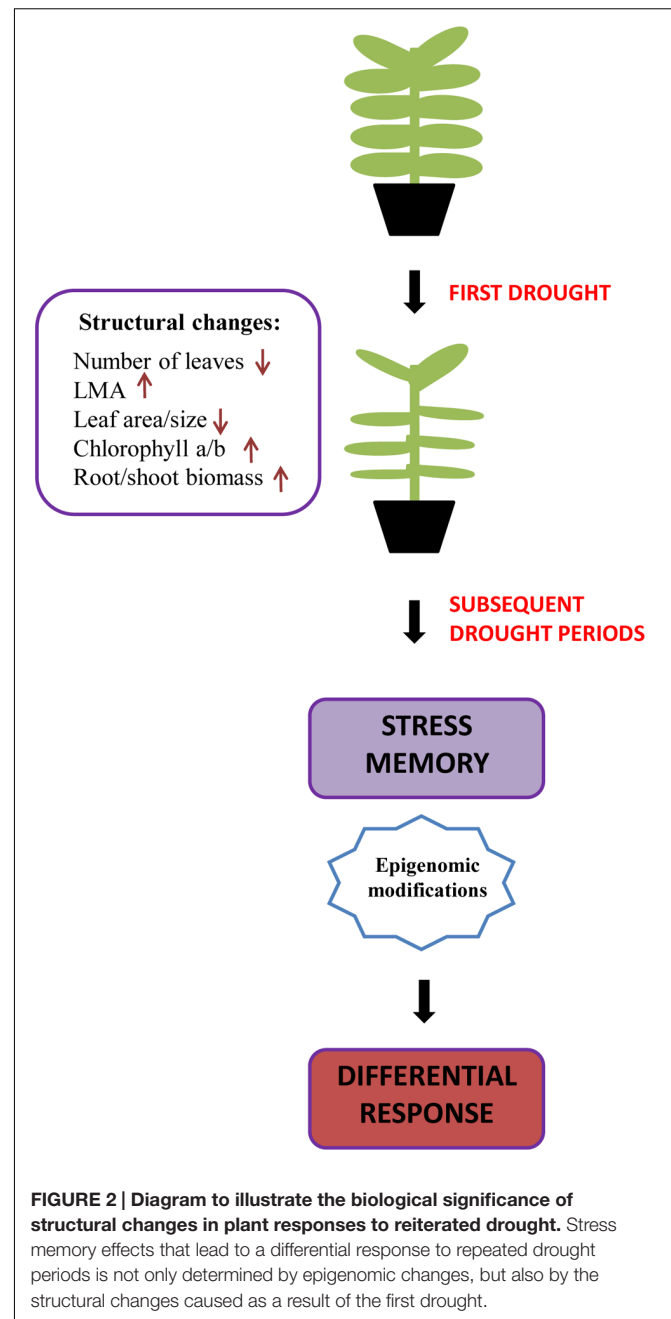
FIRST DROUGHT

Structural changes:
Number of leaves ↓
LMA ↑
Leaf area/size ↓
Chlorophyll a/b ↑
Root/shoot biomass ↑

SUBSEQUENT DROUGHT PERIODS

STRESS MEMORY

Epigenomic modifications

DIFFERENTIAL RESPONSE

FIGURE 2 | Diagram to illustrate the biological significance of structural changes in plant responses to reiterated drought. Stress memory effects that lead to a differential response to repeated drought periods is not only determined by epigenomic changes, but also by the structural changes caused as a result of the first drought.